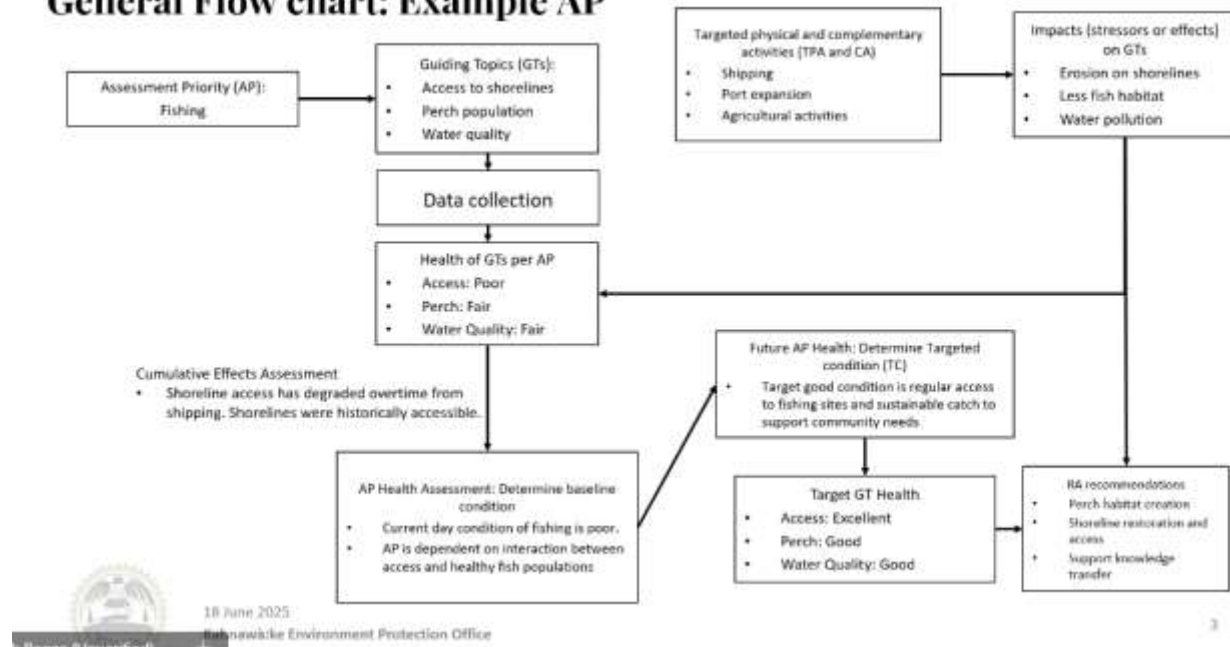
General Flow chart: Example AP

Assessment Priority (AP): Fishing

Guiding Topics (GTs):
- Access to shorelines
- Perch population
- Water quality

Data collection

Targeted physical and complementary activities (TPA and CA)
- Shipping
- Port expansion
- Agricultural activities

Impacts (stressors or effects) on GTs
- Erosion on shorelines
- Less fish habitat
- Water pollution

Health of GTs per AP
- Access: Poor
- Perch: Fair
- Water Quality: Fair

Cumulative Effects Assessment
- Shoreline access has degraded overtime from shipping. Shorelines were historically accessible.

Future AP Health: Determine Targeted condition (TC)
- Target good condition is regular access to fishing sites and sustainable catch to support community needs

AP Health Assessment: Determine baseline condition
- Current day condition of fishing is poor.
- AP is dependent on interaction between access and healthy fish populations

Target GT Health
- Access: Excellent
- Perch: Good
- Water Quality: Good

RA recommendations
- Perch habitat creation
- Shoreline restoration and access
- Support knowledge transfer

18 June 2025
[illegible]nawà:ke Environment Protection Office

3